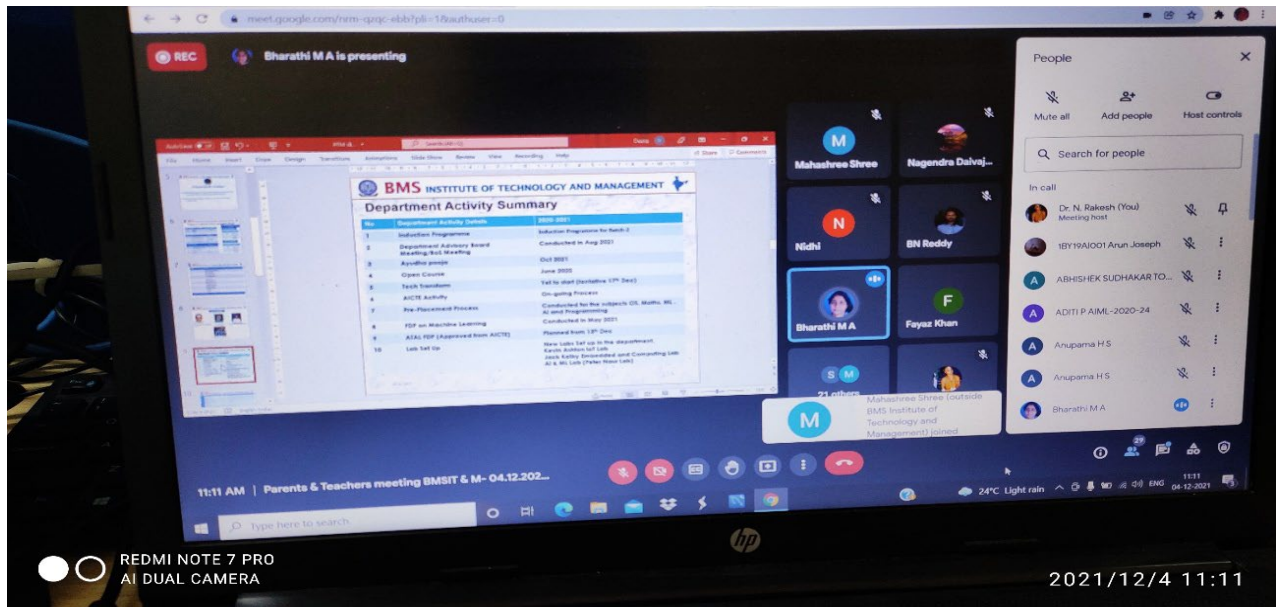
meet.google.com/nrm-qzqc-ebb?pli=1&authuser=0

REC

Bharathi M A is presenting

BMS INSTITUTE OF TECHNOLOGY AND MANAGEMENT

Department Activity Summary

| No | Department Activity Details | 2020-2021 |
|---|---|---|
| 1 | Induction Programme | Induction Programme for Batch 2 |
| 2 | Department Advisory Board Meeting/BoS Meeting | Conducted in Aug 2021 |
| 3 | Ayudha pooja | Oct 2021 |
| 4 | Open Course | June 2020 |
| 5 | Tech Transform | Yet to start (tentative 17th Dec) |
| 6 | AICTE Activity | On-going Process |
| 7 | Pre-Placement Process | Conducted for the subjects OS, Maths, ML, AI and Programming |
| 8 | FDP on Machine Learning | Conducted in May 2021 |
| 9 | ATAL FDP (Approved from AICTE) | Planned from 13th Dec |
| 10 | Lab Set Up | New Labs Set up in the department Kevin Ashton IoT Lab Jack Kelley Embedded and Computing Lab AI & ML Lab (Peter Norvi Lab) |

M
Mahashree Shree

Nagendra Dalvaj...

N
Nidhi

BN Reddy

Bharathi M A

F
Fayaz Khan

S M
21 others

M
Mahashree Shree (outside BMS Institute of Technology and Management) joined

People

Mute all
Add people
Host controls

Search for people

In call

Dr. N. Rakesh (You)
Meeting host

1BY19AI001 Arun Joseph

A
ABHISHEK SUDHAKAR TO...

A
ADITI P AIML-2020-24

A
Anupama H S

A
Anupama H S

Bharathi M A

29

11:11 AM | Parents & Teachers meeting BMSIT & M- 04.12.202...

Type here to search

24°C Light rain

ENG

11:11
04-12-2021

hp

REDMI NOTE 7 PRO
AI DUAL CAMERA

2021/12/4 11:11